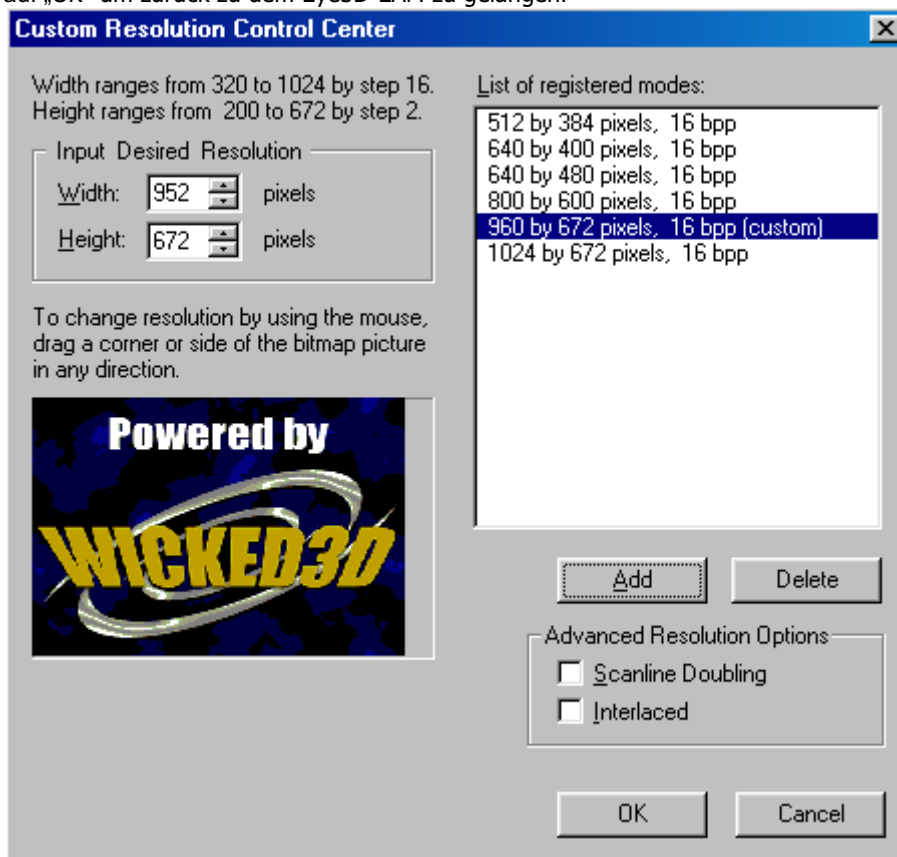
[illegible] „OK" um zurück zu dem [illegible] zu gelangen.

Custom Resolution Control Center

Width ranges from 320 to 1024 by step 16.
Height ranges from 200 to 672 by step 2.

Input Desired Resolution
Width: 952 pixels
Height: 672 pixels

To change resolution by using the mouse, drag a corner or side of the bitmap picture in any direction.

Powered by
WICKED3D

List of registered modes:
512 by 384 pixels, 16 bpp
640 by 400 pixels, 16 bpp
640 by 480 pixels, 16 bpp
800 by 600 pixels, 16 bpp
960 by 672 pixels, 16 bpp (custom)
1024 by 672 pixels, 16 bpp

Add
Delete

Advanced Resolution Options
Scanline Doubling
Interlaced

OK
Cancel